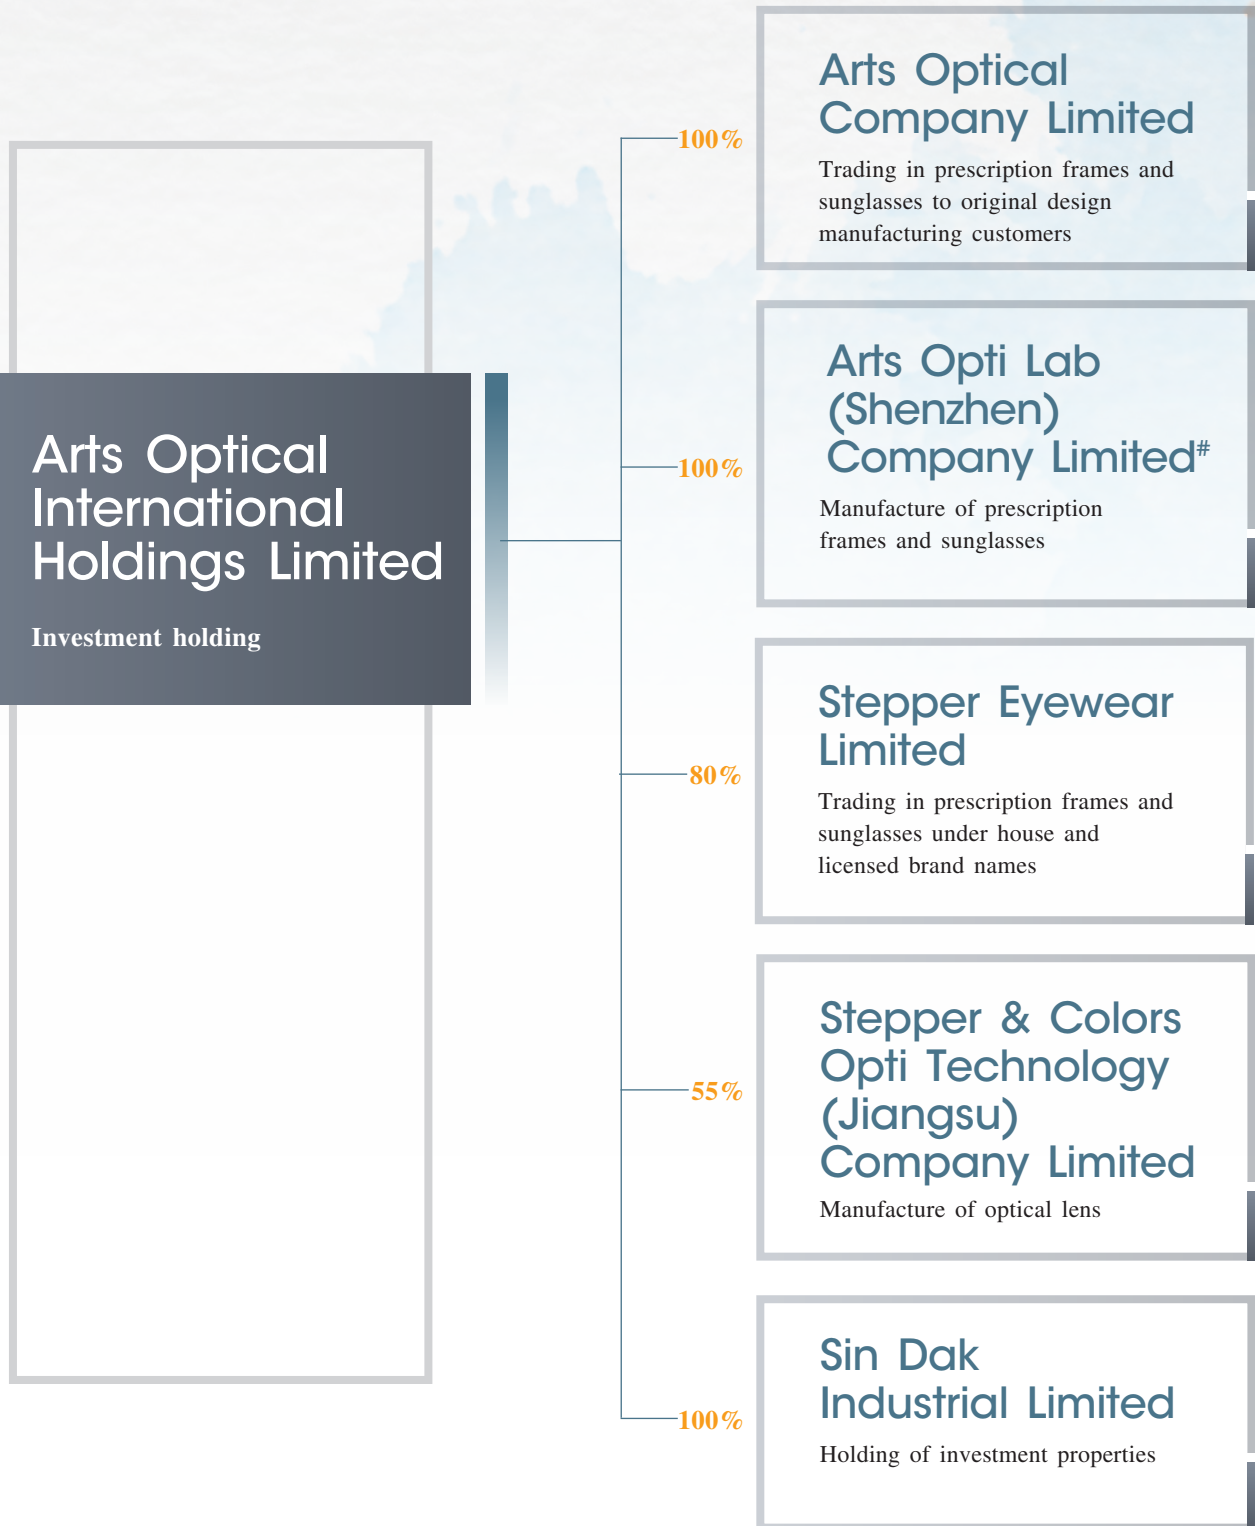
Arts Optical International Holdings Limited

Investment holding

100%

Arts Optical Company Limited

Trading in prescription frames and sunglasses to original design manufacturing customers

100%

Arts Opti Lab (Shenzhen) Company Limited#

Manufacture of prescription frames and sunglasses

80%

Stepper Eyewear Limited

Trading in prescription frames and sunglasses under house and licensed brand names

55%

Stepper & Colors Opti Technology (Jiangsu) Company Limited

Manufacture of optical lens

100%

Sin Dak Industrial Limited

Holding of investment properties